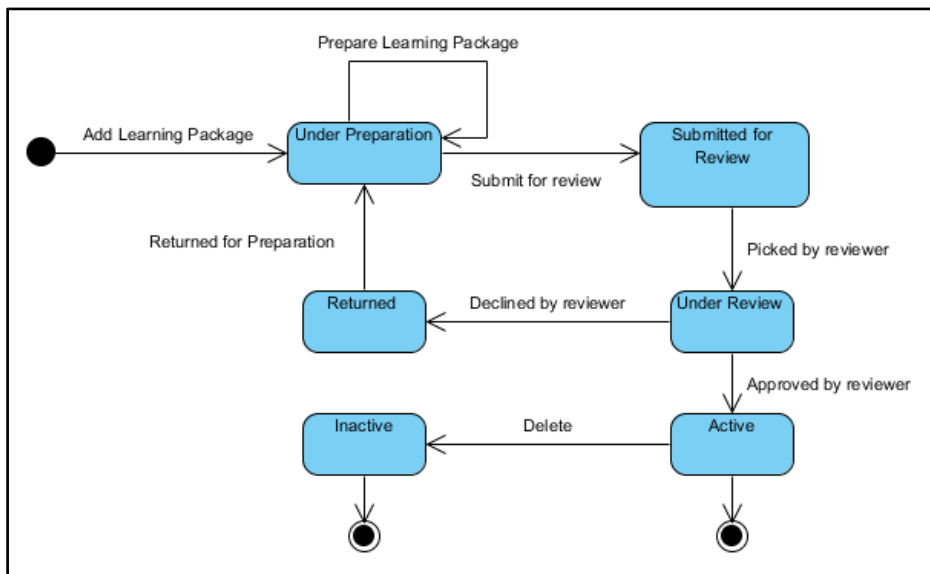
Prepare Learning Package

Add Learning Package

Under Preparation

Submitted for Review

Submit for review

Returned for Preparation

Picked by reviewer

Returned

Declined by reviewer

Under Review

Approved by reviewer

Inactive

Delete

Active